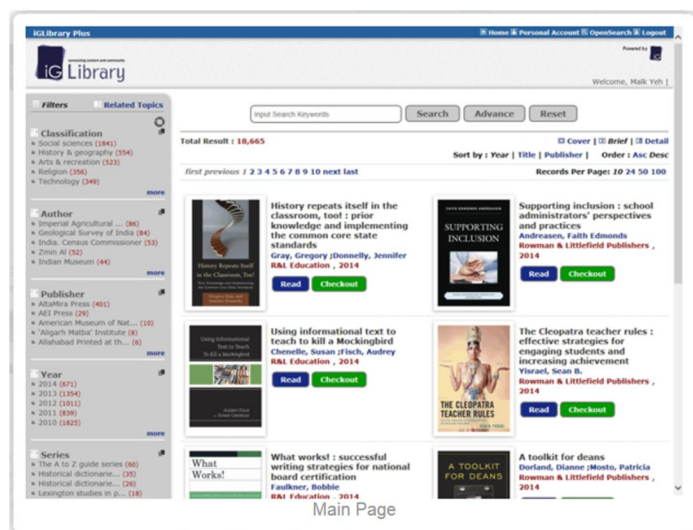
iGLibrary Plus

Home | Personal Account | OpenSearch | Logout

iG Library

Powered by

Welcome, Malk Yeh |

Filters | Related Topics

Classification
Social sciences (1841)
History & geography (554)
Arts & recreation (523)
Religion (356)
Technology (349)
more

Author
Imperial Agricultural ... (86)
Geological Survey of India (84)
India. Census Commissioner (53)
Zmin Al (52)
Indian Museum (44)
more

Publisher
AltaMira Press (401)
AEI Press (29)
American Museum of Nat... (10)
'Aligarh Matba' Institute (8)
Allahabad Printed at th... (6)
more

Year
2014 (671)
2013 (1354)
2012 (1011)
2011 (839)
2010 (1825)
more

Series
The A to Z guide series (60)
Historical dictionarie... (35)
Historical dictionarie... (26)
Lexington studies in p... (18)

Input Search Keywords | Search | Advance | Reset

Total Result : 18,665

Cover | Brief | Detail

Sort by : Year | Title | Publisher | Order : Asc Desc

first previous 1 2 3 4 5 6 7 8 9 10 next last

Records Per Page: 10 24 50 100

History repeats itself in the classroom, tool : prior knowledge and implementing the common core state standards
Gray, Gregory ;Donnelly, Jennifer
R&L Education , 2014
Read | Checkout

Supporting inclusion : school administrators' perspectives and practices
Andreasen, Faith Edmonds
Rowman & Littlefield Publishers , 2014
Read | Checkout

Using informational text to teach to kill a Mockingbird
Chenelle, Susan ;Fisch, Audrey
R&L Education , 2014
Read | Checkout

The Cleopatra teacher rules : effective strategies for engaging students and increasing achievement
Yisrael, Sean B.
Rowman & Littlefield Publishers , 2014
Read | Checkout

What works! : successful writing strategies for national board certification
Faulkner, Bobbie
R&L Education , 2014

A toolkit for deans
Dorland, Dianne ;Mosto, Patricia
Rowman & Littlefield Publishers , 2014

Main Page